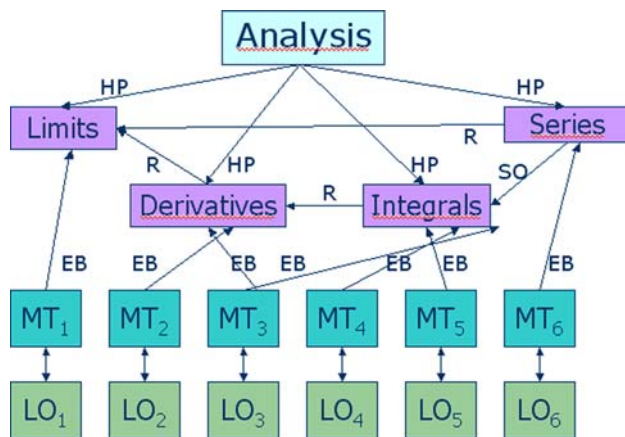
Analysis

HP

HP

Limits

R

Series

R

HP

HP

SO

Derivatives

R

Integrals

EB

EB

EB

EB

EB

EB

EB

$MT_1$

$MT_2$

$MT_3$

$MT_4$

$MT_5$

$MT_6$

$LO_1$

$LO_2$

$LO_3$

$LO_4$

$LO_5$

$LO_6$